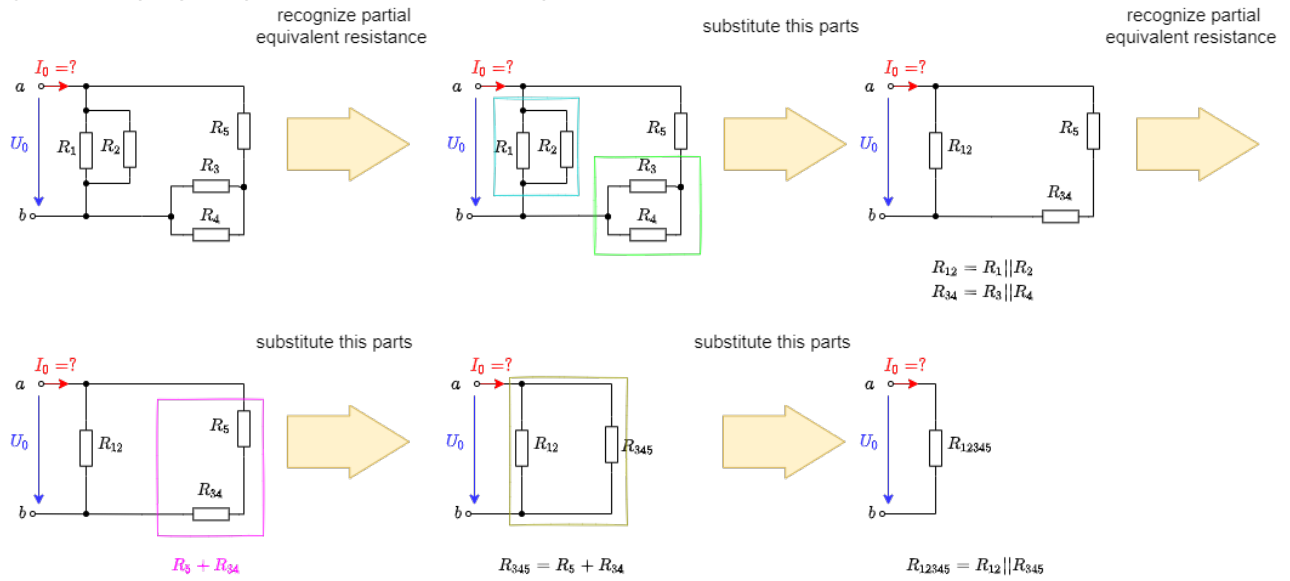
recognize partial equivalent resistance

$I_0 = ?$
$a$
$U_0$
$R_1$ $R_2$
$R_5$
$R_3$
$b$
$R_4$

substitute this parts

$I_0 = ?$
$a$
$U_0$
$R_1$ $R_2$
$R_5$
$R_3$
$b$
$R_4$

recognize partial equivalent resistance

$I_0 = ?$
$a$
$U_0$
$R_{12}$
$R_5$
$b$
$R_{34}$

$R_{12} = R_1 || R_2$
$R_{34} = R_3 || R_4$

substitute this parts

$I_0 = ?$
$a$
$U_0$
$R_{12}$
$R_5$
$R_{34}$
$b$

$R_5 + R_{34}$

substitute this parts

$I_0 = ?$
$a$
$U_0$
$R_{12}$
$R_{345}$
$b$

$R_{345} = R_5 + R_{34}$

$I_0 = ?$
$a$
$U_0$
$R_{12345}$
$b$

$R_{12345} = R_{12} || R_{345}$